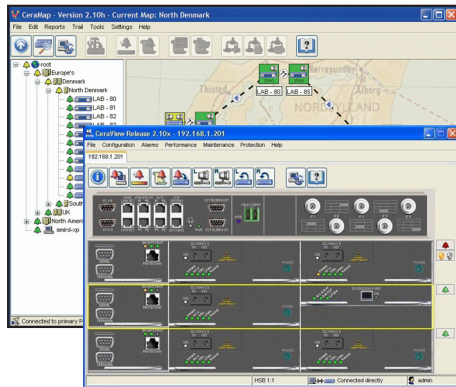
CeraMap - Version 2.10h - Current Map: North Denmark

File Edit Reports Trail Tools Settings Help

root
Europe's
Denmark
North Denmark
LAB - 80
LAB - 81
LAB - 82
LAB - 83
South
UK
North Ameri
amirx-xp

LAB - 80
LAB - 85

Thisted
NORDJYLLAND
Aalborg

Connected to primary P

CeraView Release 2.10x - 192.168.1.201

File Configuration Alarms Performance Maintenance Protection Help

192.168.1.201

HSB 1:1
Connected directly
admin